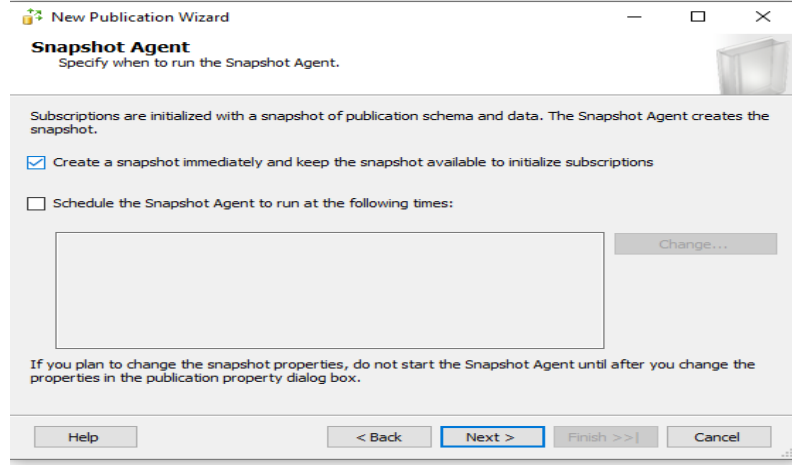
New Publication Wizard

Snapshot Agent
Specify when to run the Snapshot Agent.

Subscriptions are initialized with a snapshot of publication schema and data. The Snapshot Agent creates the snapshot.

Create a snapshot immediately and keep the snapshot available to initialize subscriptions

Schedule the Snapshot Agent to run at the following times:

Change...

If you plan to change the snapshot properties, do not start the Snapshot Agent until after you change the properties in the publication property dialog box.

Help

< Back

Next >

Finish >>|

Cancel